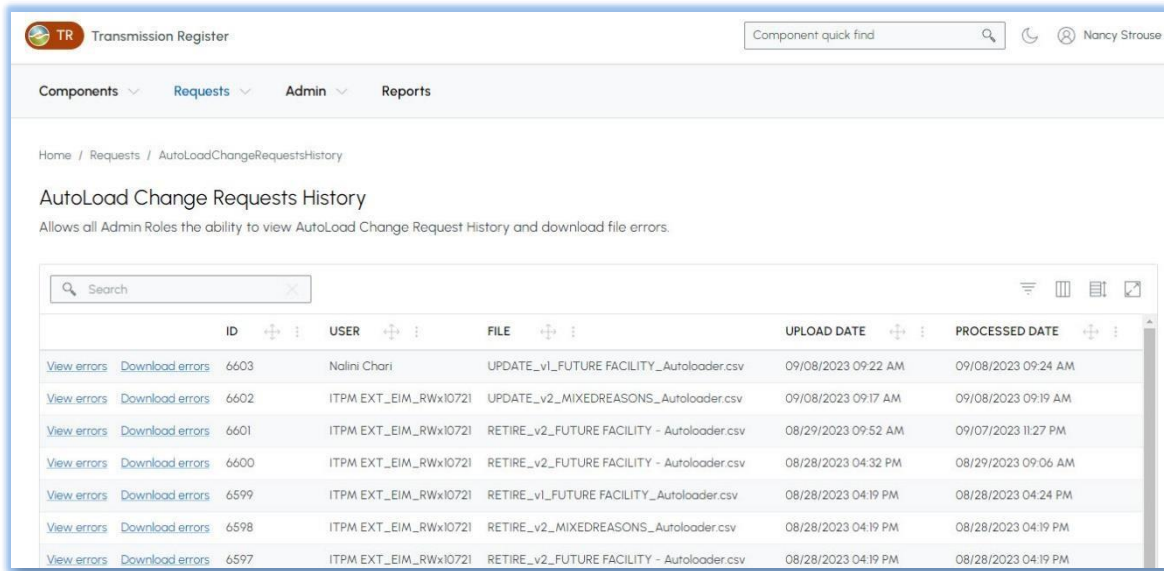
TR Transmission Register

Component quick find

Nancy Strouse

Components Requests Admin Reports

Home / Requests / AutoLoadChangeRequestsHistory

AutoLoad Change Requests History

Allows all Admin Roles the ability to view AutoLoad Change Request History and download file errors.

Search

| | | ID | USER | FILE | UPLOAD DATE | PROCESSED DATE |
|---|---|---|---|---|---|---|
| View errors | Download errors | 6603 | Nalini Chari | UPDATE_v1_FUTURE FACILITY_Autoloader.csv | 09/08/2023 09:22 AM | 09/08/2023 09:24 AM |
| View errors | Download errors | 6602 | ITPM EXT_EIM_RWx10721 | UPDATE_v2_MIXEDREASONS_Autoloader.csv | 09/08/2023 09:17 AM | 09/08/2023 09:19 AM |
| View errors | Download errors | 6601 | ITPM EXT_EIM_RWx10721 | RETIRE_v2_FUTURE FACILITY - Autoloader.csv | 08/29/2023 09:52 AM | 09/07/2023 11:27 PM |
| View errors | Download errors | 6600 | ITPM EXT_EIM_RWx10721 | RETIRE_v2_FUTURE FACILITY - Autoloader.csv | 08/28/2023 04:32 PM | 08/29/2023 09:06 AM |
| View errors | Download errors | 6599 | ITPM EXT_EIM_RWx10721 | RETIRE_v1_FUTURE FACILITY_Autoloader.csv | 08/28/2023 04:19 PM | 08/28/2023 04:24 PM |
| View errors | Download errors | 6598 | ITPM EXT_EIM_RWx10721 | RETIRE_v2_MIXEDREASONS_Autoloader.csv | 08/28/2023 04:19 PM | 08/28/2023 04:19 PM |
| View errors | Download errors | 6597 | ITPM EXT_EIM_RWx10721 | RETIRE_v2_FUTURE FACILITY - Autoloader.csv | 08/28/2023 04:19 PM | 08/28/2023 04:19 PM |